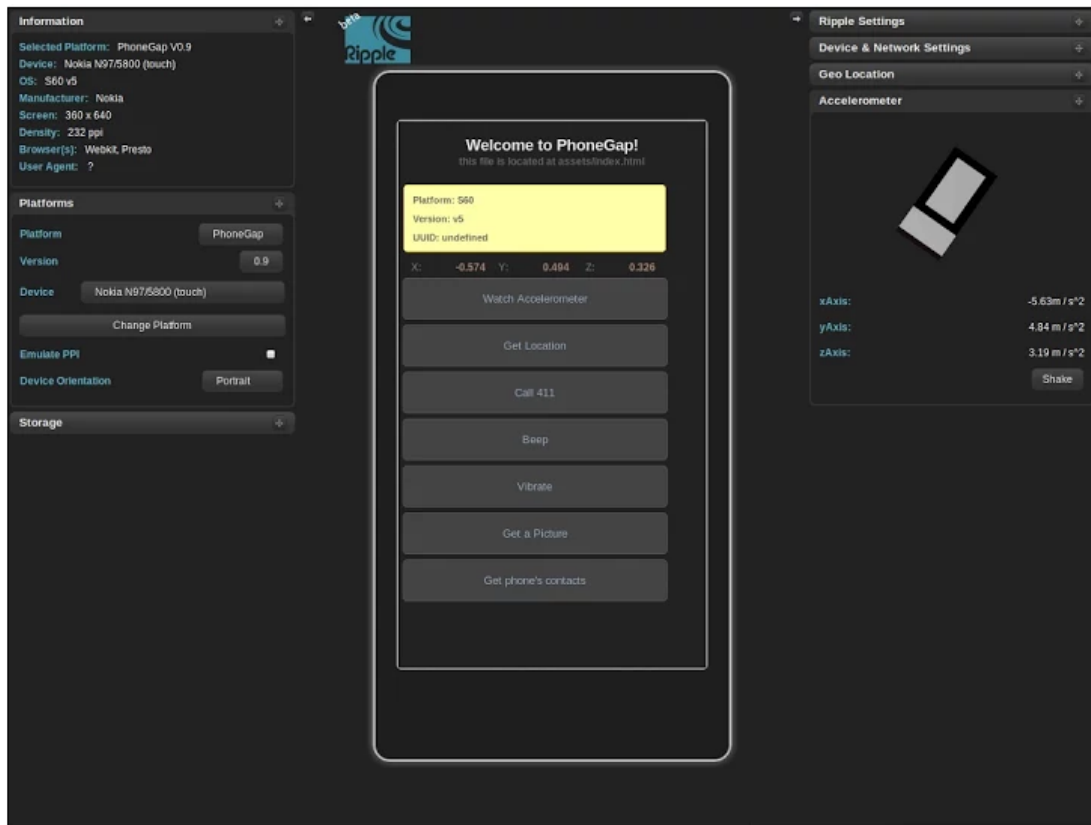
Information

Selected Platform: PhoneGap V0.9
Device: Nokia N97/5800 (touch)
OS: S60 v5
Manufacturer: Nokia
Screen: 360 x 640
Density: 232 ppi
Browser(s): Webkit, Presto
User Agent: ?

Platforms

Platform PhoneGap
Version 0.9
Device Nokia N97/5800 (touch)
Change Platform
Emulate PPI
Device Orientation Portrait

Storage

beta
Ripple

Welcome to PhoneGap!
this file is located at assets/index.html

Platform: S60
Version: v5
UUID: undefined

X: -0.574 Y: 0.494 Z: 0.326

Watch Accelerometer
Get Location
Call 411
Beep
Vibrate
Get a Picture
Get phone's contacts

Ripple Settings
Device & Network Settings
Geo Location
Accelerometer

xAxis: -5.63m / s^2
yAxis: 4.84 m / s^2
zAxis: 3.19 m / s^2
Shake